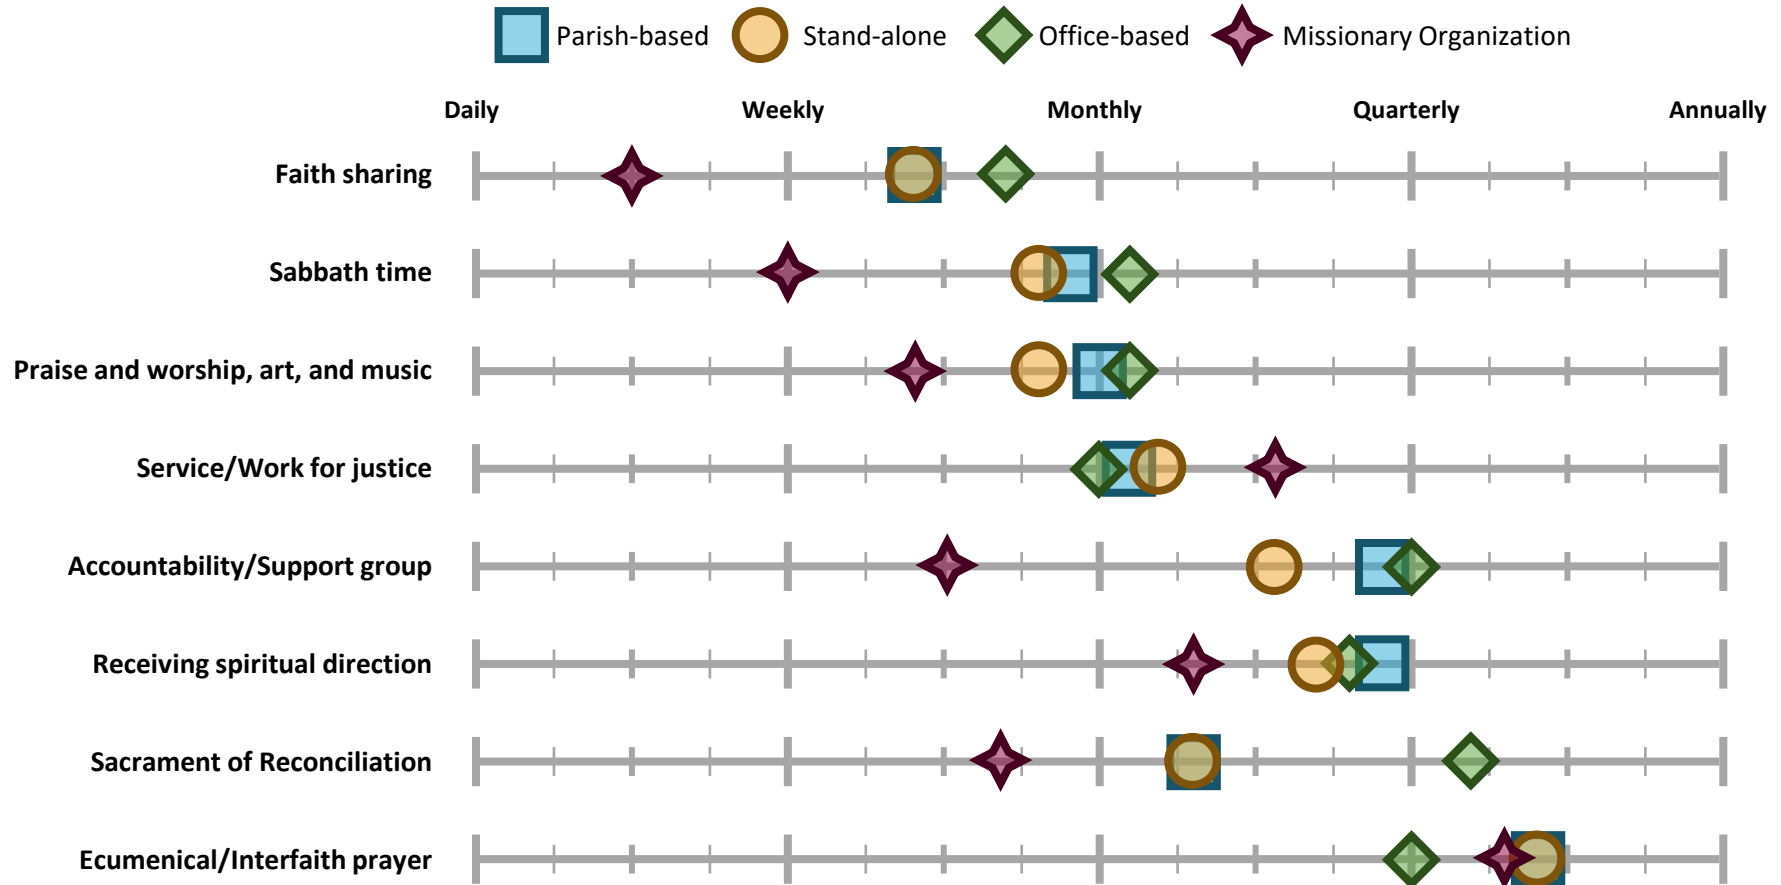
Parish-based
Stand-alone
Office-based
Missionary Organization

Daily
Weekly
Monthly
Quarterly
Annually

Faith sharing
Sabbath time
Praise and worship, art, and music
Service/Work for justice
Accountability/Support group
Receiving spiritual direction
Sacrament of Reconciliation
Ecumenical/Interfaith prayer